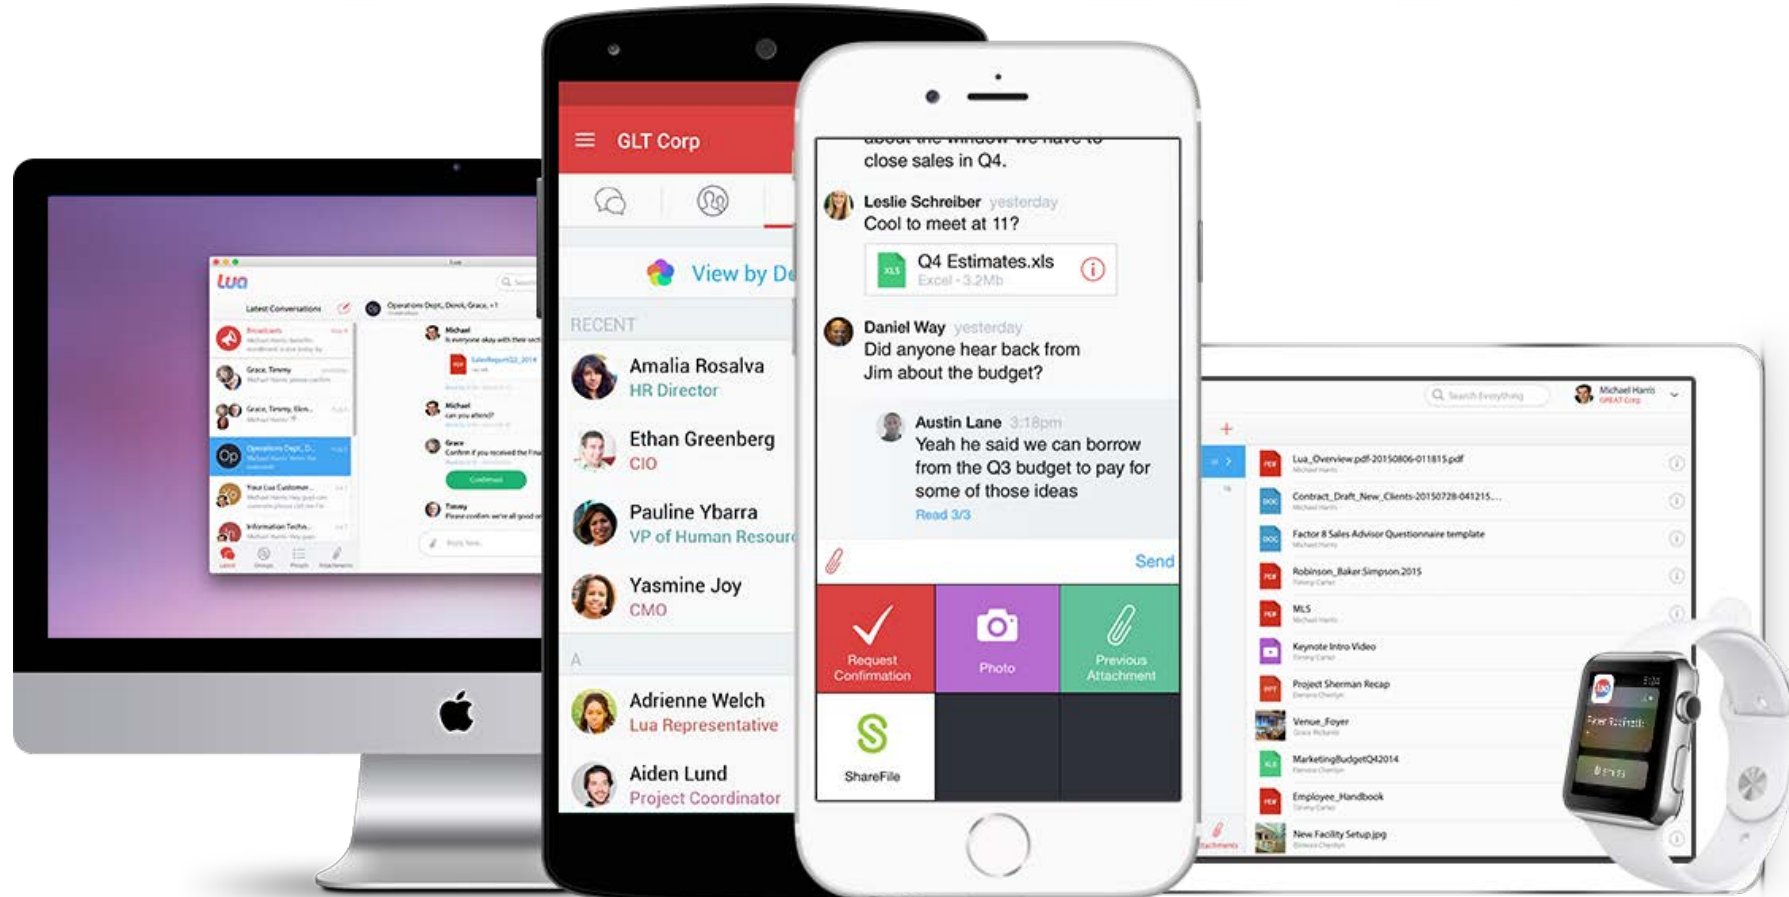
lua

Latest Conversations

Operations Dept, Derek, Grace, +1

Broadcasts

Grace, Timmy

Grace, Timmy, Ellen...

Operations Dept, D...

Your Lua Customer...

Information Techn...

Michael
Is everyone okay with their sch

SalesReportQ2_2014

Michael
can you attend?

Grace
Confirm if you received the Fi

Confirmed

Timmy
Please confirm we're all good o

Reply here...

GLT Corp

View by De

RECENT

Amalia Rosalva
HR Director

Ethan Greenberg
CIO

Pauline Ybarra
VP of Human Resour

Yasmine Joy
CMO

A

Adrienne Welch
Lua Representative

Aiden Lund
Project Coordinator

close sales in Q4.

Leslie Schreiber yesterday
Cool to meet at 11?

Q4 Estimates.xls
Excel • 3.2Mb

Daniel Way yesterday
Did anyone hear back from Jim about the budget?

Austin Lane 3:18pm
Yeah he said we can borrow from the Q3 budget to pay for some of those ideas
Read 3/3

Send

Request Confirmation

Photo

Previous Attachment

ShareFile

Search Everything

Michael Harris
GREAT Corp

Lua_Overview.pdf-20150806-011815.pdf

Contract_Draft_New_Clients-20150728-041215....

Factor 8 Sales Advisor Questionnaire template

Robinson_Baker.Simpson.2015

MLS

Keynote Intro Video

Project Sherman Recap

Venue_Foyer

MarketingBudgetQ42014

Employee_Handbook

New Facility Setup.jpg

Attachments